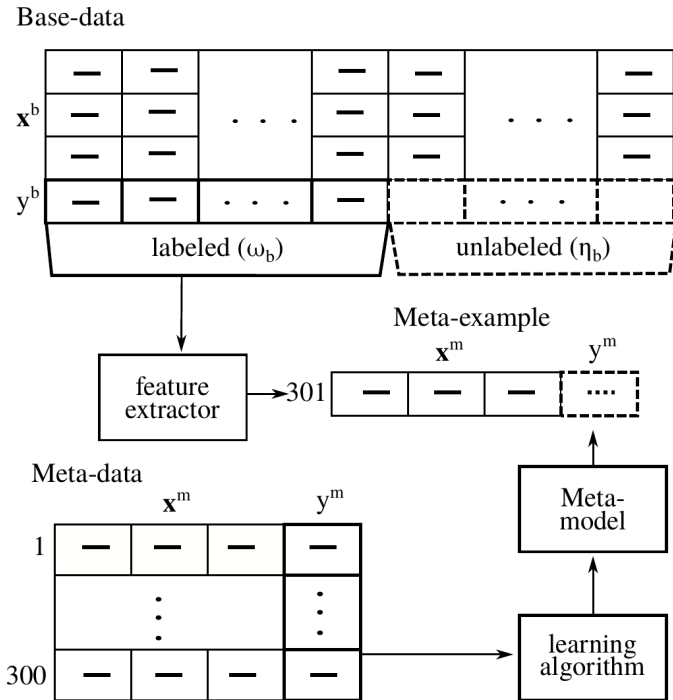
Base-data

$\mathbf{x}^b$

$y^b$

labeled ($\omega_b$)

unlabeled ($\eta_b$)

Meta-example

$\mathbf{x}^m$

$y^m$

feature extractor

301

Meta-data

$\mathbf{x}^m$

$y^m$

1

300

Meta-model

learning algorithm